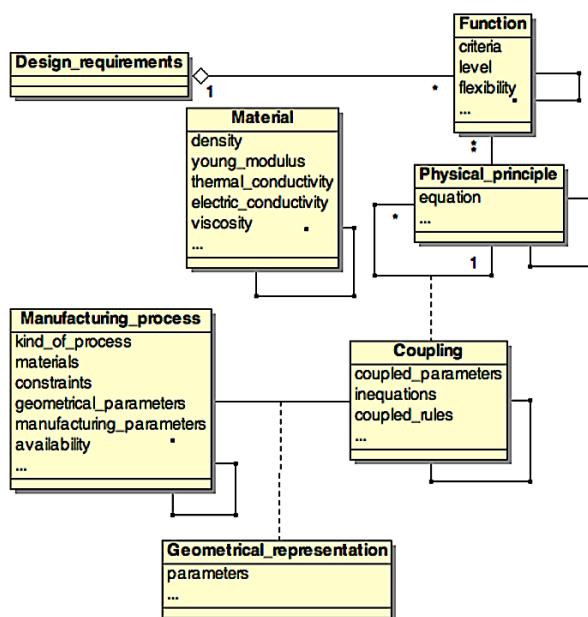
Design_requirements

1

*

Function
criteria
level
flexibility
...

*

Material
density
young_modulus
thermal_conductivity
electric_conductivity
viscosity
...

Physical_principle
equation
...

*

1

Manufacturing_process
kind_of_process
materials
constraints
geometrical_parameters
manufacturing_parameters
availability
...

Coupling
coupled_parameters
inequations
coupled_rules
...

Geometrical_representation
parameters
...